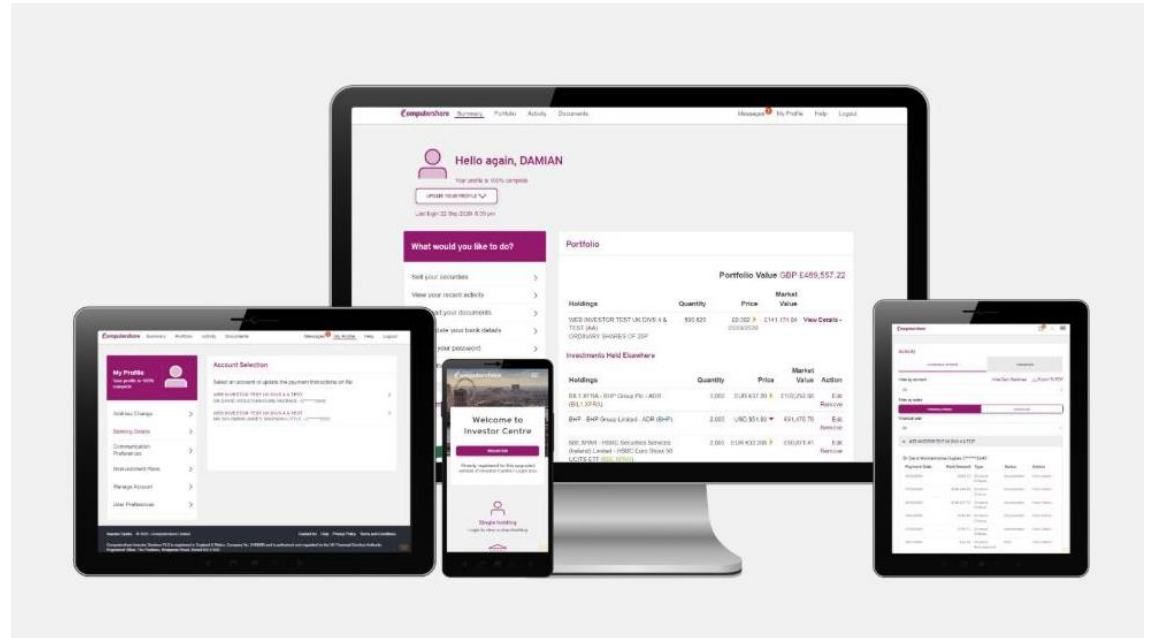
Computershare Summary Portfolio Activity Documents Messages My Profile Help Logout

Hello again, DAMIAN

Your profile is 100% complete

Update your profile

Last login 22 Sep 2020 8:39 pm

What would you like to do?

Sell your securities

View your recent activity

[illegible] your documents

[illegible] your bank details

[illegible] your password

Portfolio

Portfolio Value GBP £489,557.22

| Holdings | Quantity | Price | Market Value | |
|---|---|---|---|---|
| WEB INVESTOR TEST UK DIVS 4 & TEST (AA) ORDINARY SHARES OF 25P | 500,820 | £0.282 | £141,171.04 | View Details |

Investments Held Elsewhere

| Holdings | Quantity | Price | Market Value | Action |
|---|---|---|---|---|
| BB.1 BHBA - BHP Group Plc - ADR (BB.L.XFRA) | 2,000 | EUR 637.90 | £100,252.95 | Edit Remove |
| BHP - BHP Group Limited - ADR (BHP) | 2,000 | USD 501.80 | £61,470.76 | Edit Remove |
| 500 SPAM - HSBC Securities Services (Ireland) Limited - HSBC Euro Stoxx 50 UCITS ETF | 2,000 | EUR 632.205 | £90,013.41 | Edit Remove |

Computershare Summary Portfolio Activity Documents Messages My Profile Help Logout

My Profile

Your profile is 100% complete

Address Change

Banking Details

Communication Preferences

Reinvestment Plans

Manage Account

User Preferences

Account Selection

Select an account to update the payment instructions on file

Welcome to Investor Centre

Single holding

Computershare

Activity